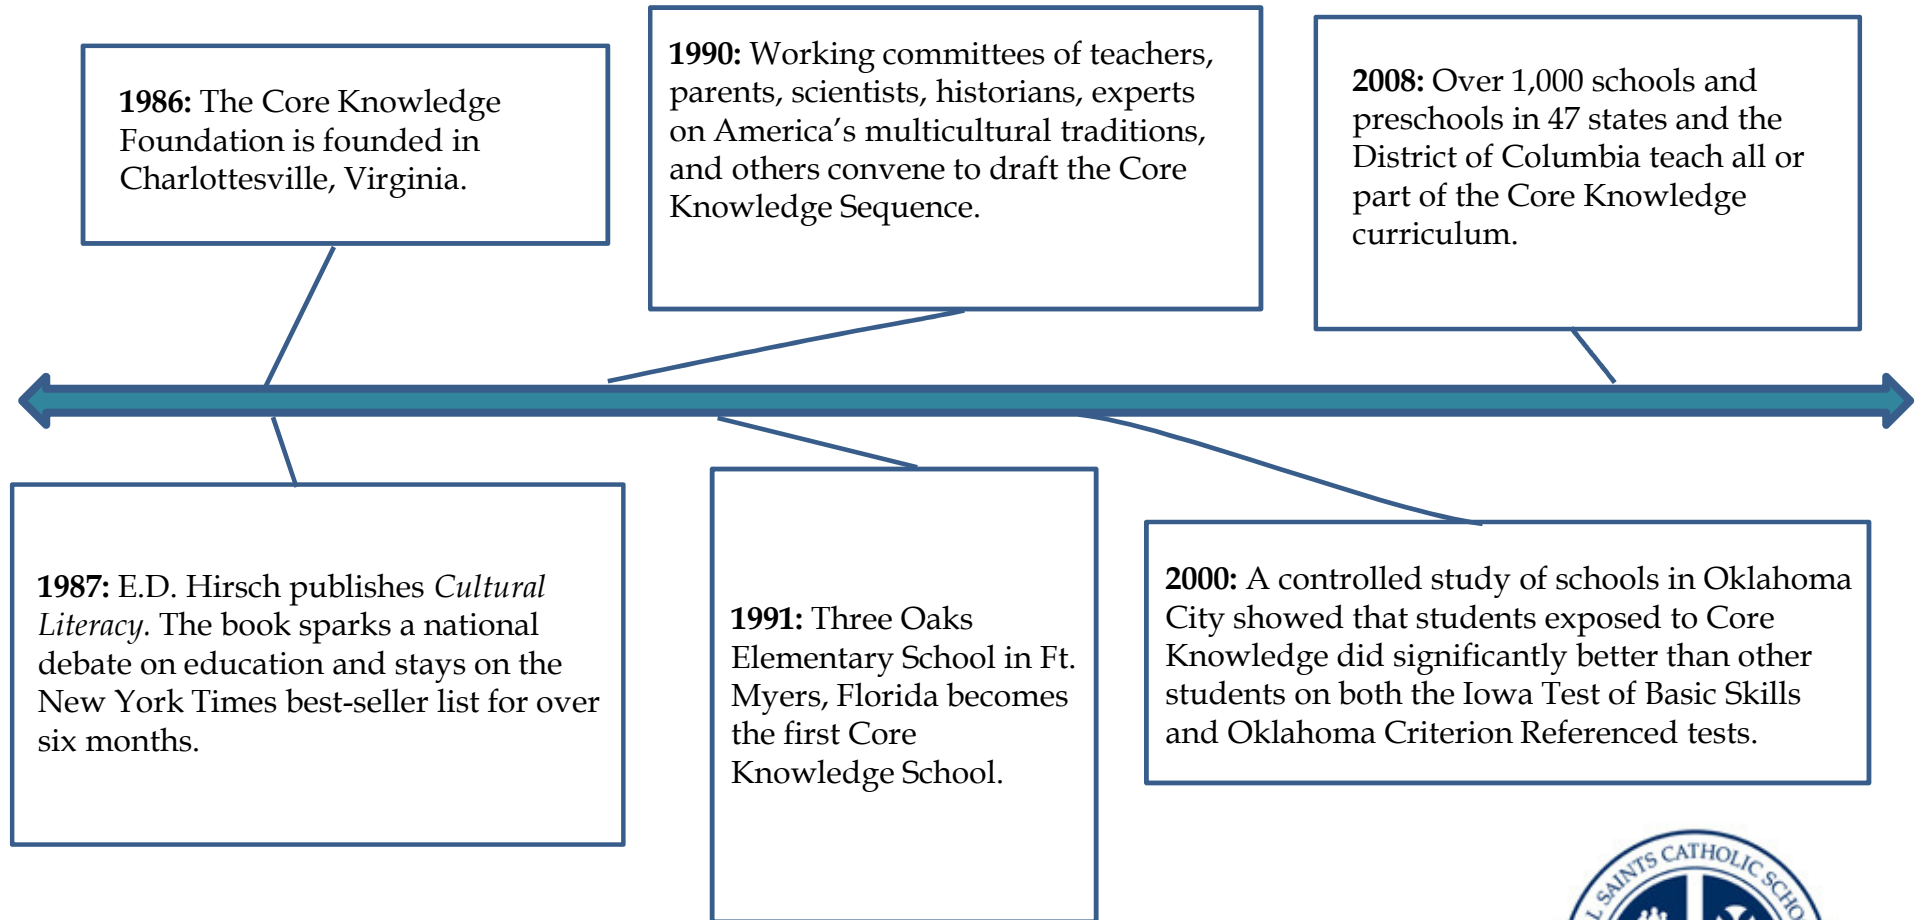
**1986:** The Core Knowledge Foundation is founded in Charlottesville, Virginia.

**1990:** Working committees of teachers, parents, scientists, historians, experts on America's multicultural traditions, and others convene to draft the Core Knowledge Sequence.

**2008:** Over 1,000 schools and preschools in 47 states and the District of Columbia teach all or part of the Core Knowledge curriculum.

**1987:** E.D. Hirsch publishes *Cultural Literacy*. The book sparks a national debate on education and stays on the New York Times best-seller list for over six months.

**1991:** Three Oaks Elementary School in Ft. Myers, Florida becomes the first Core Knowledge School.

**2000:** A controlled study of schools in Oklahoma City showed that students exposed to Core Knowledge did significantly better than other students on both the Iowa Test of Basic Skills and Oklahoma Criterion Referenced tests.

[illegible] SAINTS CATHOLIC SCHO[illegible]